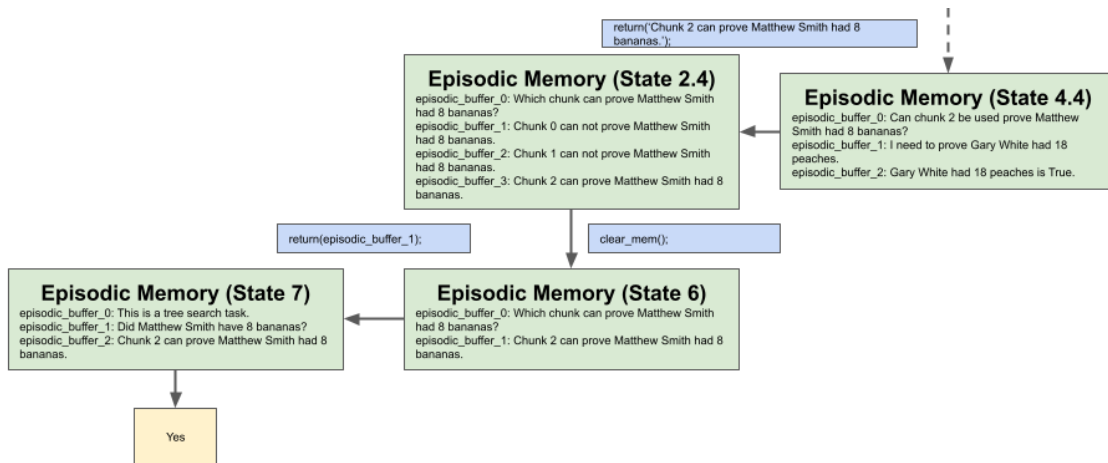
return('Chunk 2 can prove Matthew Smith had 8 bananas.');

Episodic Memory (State 2.4)
episodic_buffer_0: Which chunk can prove Matthew Smith had 8 bananas?
episodic_buffer_1: Chunk 0 can not prove Matthew Smith had 8 bananas.
episodic_buffer_2: Chunk 1 can not prove Matthew Smith had 8 bananas.
episodic_buffer_3: Chunk 2 can prove Matthew Smith had 8 bananas.

Episodic Memory (State 4.4)
episodic_buffer_0: Can chunk 2 be used prove Matthew Smith had 8 bananas?
episodic_buffer_1: I need to prove Gary White had 18 peaches.
episodic_buffer_2: Gary White had 18 peaches is True.

return(episodic_buffer_1);

clear_mem();

Episodic Memory (State 7)
episodic_buffer_0: This is a tree search task.
episodic_buffer_1: Did Matthew Smith have 8 bananas?
episodic_buffer_2: Chunk 2 can prove Matthew Smith had 8 bananas.

Episodic Memory (State 6)
episodic_buffer_0: Which chunk can prove Matthew Smith had 8 bananas?
episodic_buffer_1: Chunk 2 can prove Matthew Smith had 8 bananas.

Yes